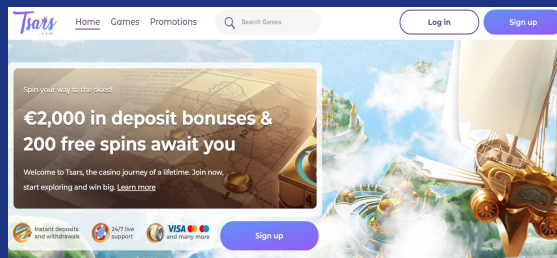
Tsars .com

Home Games Promotions

Search Games

Log in

Sign up

Spin your way to the skies!

€2,000 in deposit bonuses & 200 free spins await you

Welcome to Tsars, the casino journey of a lifetime. Join now, start exploring and win big. Learn more

Instant deposits and withdrawals

24/7 live support

VISA and many more

Sign up